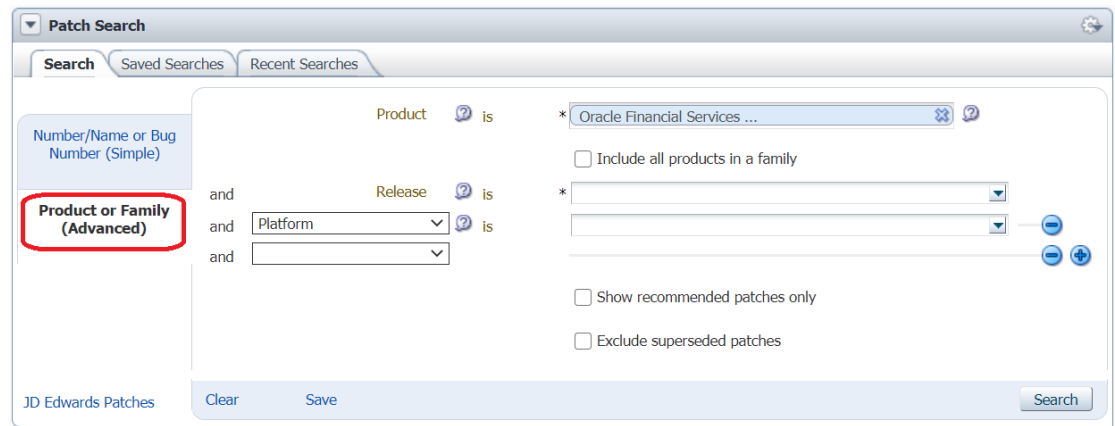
Patch Search

Search | Saved Searches | Recent Searches

Number/Name or Bug Number (Simple)

Product or Family (Advanced)

Product is * Oracle Financial Services ...

Include all products in a family

and Release is *

and Platform is

and

Show recommended patches only

Exclude superseded patches

JD Edwards Patches

Clear Save

Search